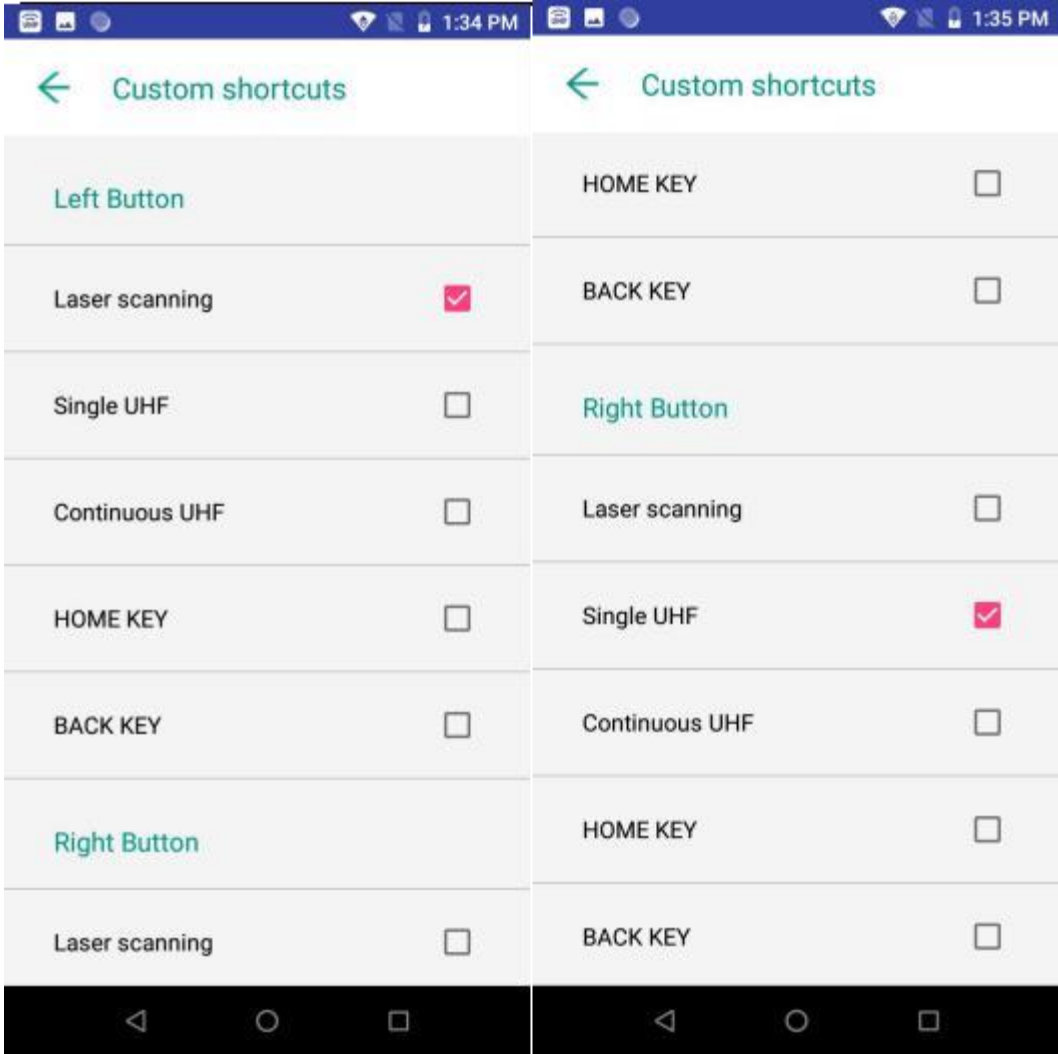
1:34 PM

Custom shortcuts

Left Button

Laser scanning

Single UHF

Continuous UHF

HOME KEY

BACK KEY

Right Button

Laser scanning

1:35 PM

Custom shortcuts

HOME KEY

BACK KEY

Right Button

Laser scanning

Single UHF

Continuous UHF

HOME KEY

BACK KEY